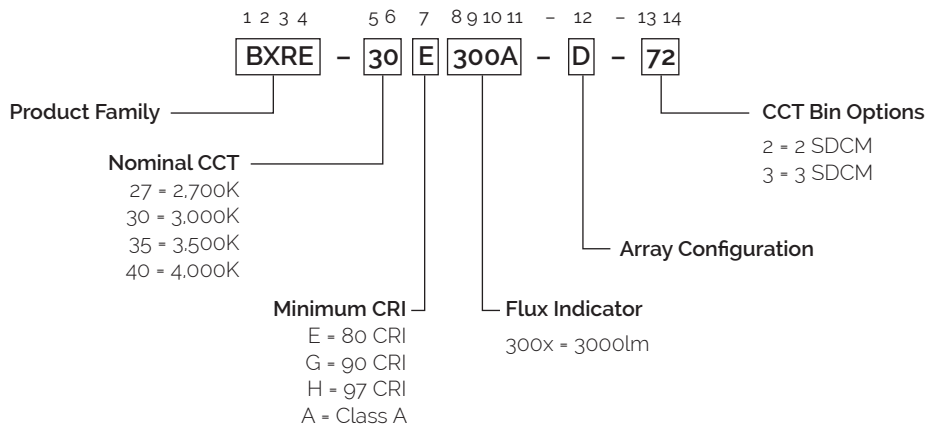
1 2 3 4 5 6 7 8 9 10 11 – 12 – 13 14

BXRE – 30 E 300A – D – 72

Product Family

Nominal CCT
27 = 2,700K
30 = 3,000K
35 = 3,500K
40 = 4,000K

Minimum CRI
E = 80 CRI
G = 90 CRI
H = 97 CRI
A = Class A

Flux Indicator
300x = 3000lm

Array Configuration

CCT Bin Options
2 = 2 SDCM
3 = 3 SDCM